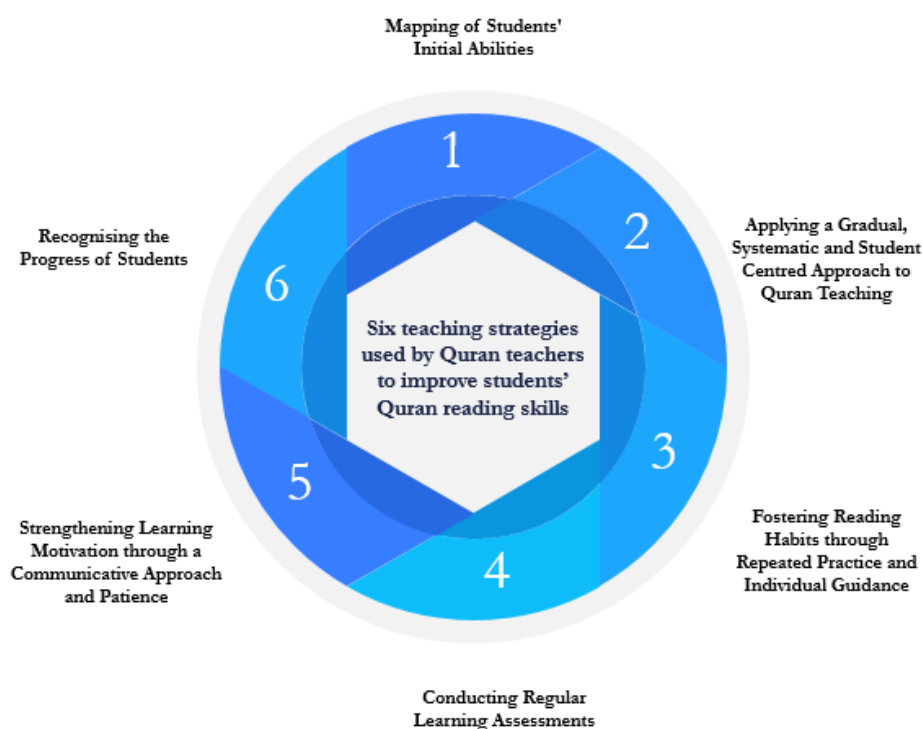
Mapping of Students' Initial Abilities

1

Applying a Gradual, Systematic and Student Centred Approach to Quran Teaching

2

Recognising the Progress of Students

6

Six teaching strategies used by Quran teachers to improve students' Quran reading skills

3

Fostering Reading Habits through Repeated Practice and Individual Guidance

5

Strengthening Learning Motivation through a Communicative Approach and Patience

4

Conducting Regular Learning Assessments